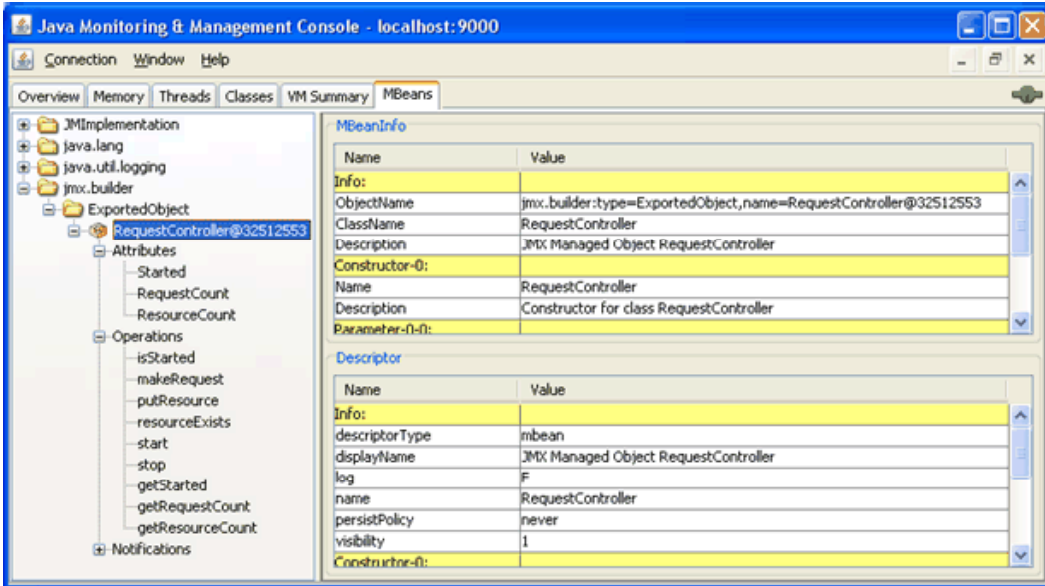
Java Monitoring & Management Console - localhost:9000

Connection Window Help

Overview Memory Threads Classes VM Summary MBeans

JMImplementation
java.lang
java.util.logging
jmx.builder
ExportedObject
RequestController@32512553
Attributes
Started
RequestCount
ResourceCount
Operations
isStarted
makeRequest
putResource
resourceExists
start
stop
getStarted
getRequestCount
getResourceCount
Notifications

MBeanInfo

| Name | Value |
|---|---|
| Info: | |
| ObjectName | jmx.builder:type=ExportedObject,name=RequestController@32512553 |
| ClassName | RequestController |
| Description | JMX Managed Object RequestController |
| Constructor-0: | |
| Name | RequestController |
| Description | Constructor for class RequestController |
| Parameter-0-0: | |

Descriptor

| Name | Value |
|---|---|
| Info: | |
| descriptorType | mbean |
| displayName | JMX Managed Object RequestController |
| log | F |
| name | RequestController |
| persistPolicy | never |
| visibility | 1 |
| Constructor-0: | |